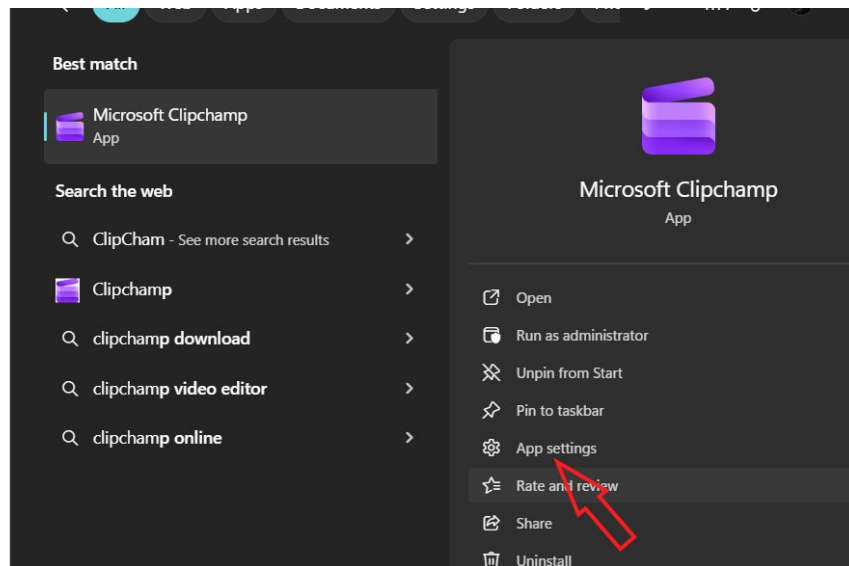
Best match

Microsoft Clipchamp
App

Search the web

ClipCham - See more search results

Clipchamp

clipchamp download

clipchamp video editor

clipchamp online

Microsoft Clipchamp
App

Open

Run as administrator

Unpin from Start

Pin to taskbar

App settings

Rate and review

Share

Uninstall